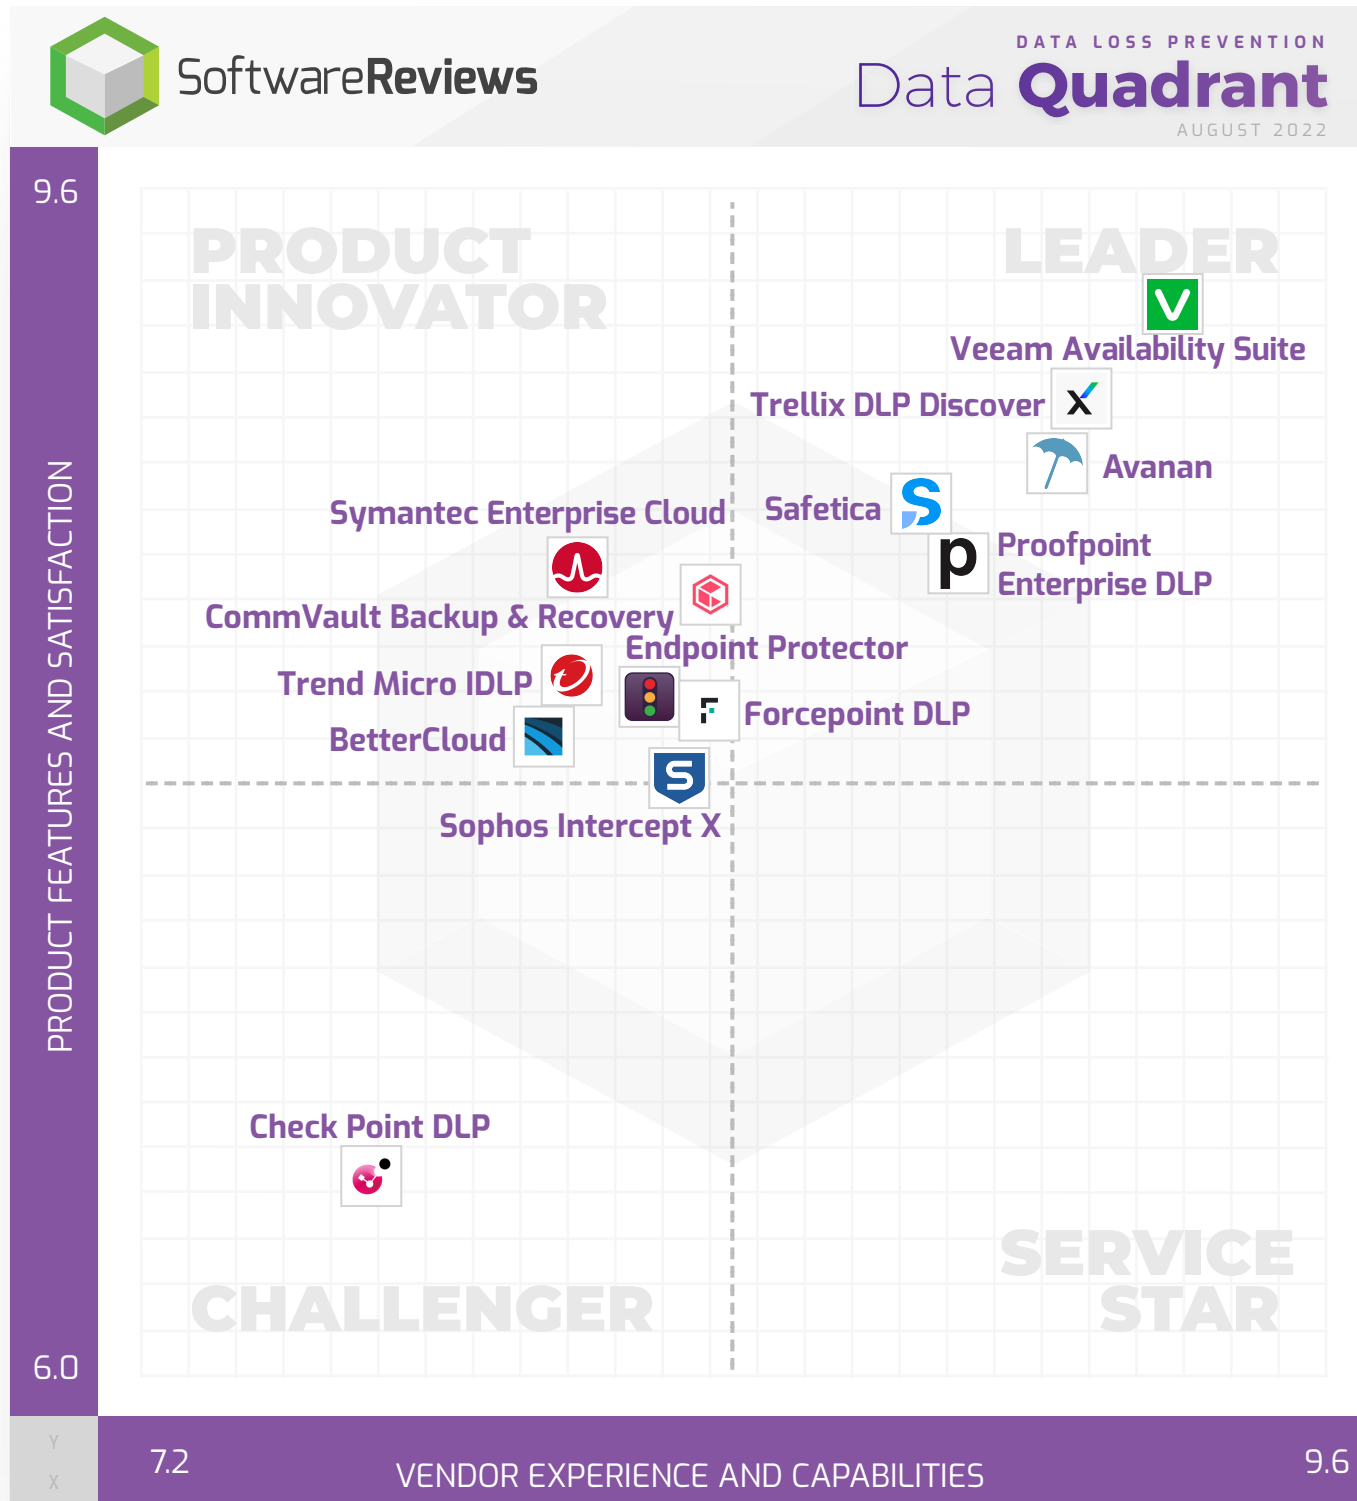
SoftwareReviews

DATA LOSS PREVENTION
Data Quadrant
AUGUST 2022

9.6

PRODUCT INNOVATOR

LEADER

Veeam Availability Suite

Trellix DLP Discover

Avanan

Symantec Enterprise Cloud

Safetica

Proofpoint Enterprise DLP

CommVault Backup & Recovery

Endpoint Protector

Trend Micro IDLP

Forcepoint DLP

BetterCloud

Sophos Intercept X

Check Point DLP

SERVICE STAR

CHALLENGER

PRODUCT FEATURES AND SATISFACTION

6.0

Y
X

7.2

VENDOR EXPERIENCE AND CAPABILITIES

9.6